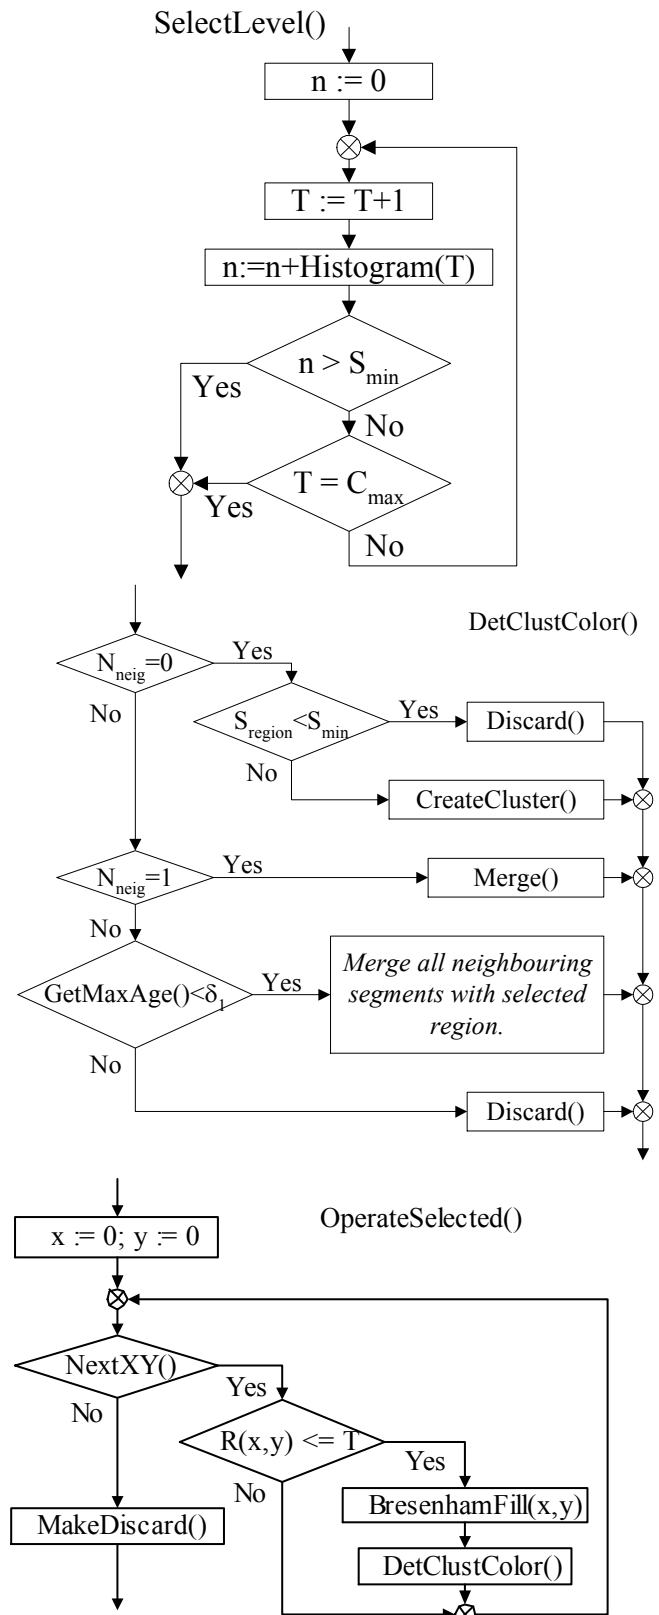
SelectLevel()

n := 0

T := T+1

n:=n+Histogram(T)

$n > S_{min}$

Yes

No

$T = C_{max}$

Yes

No

DetClustColor()

$N_{neig}=0$

Yes

No

$S_{region} < S_{min}$

Yes

Discard()

No

CreateCluster()

$N_{neig}=1$

Yes

Merge()

No

GetMaxAge()<$\delta_1$

Yes

*Merge all neighbouring segments with selected region.*

No

Discard()

x := 0; y := 0

OperateSelected()

NextXY()

Yes

No

R(x,y) <= T

Yes

No

BresenhamFill(x,y)

MakeDiscard()

DetClustColor()